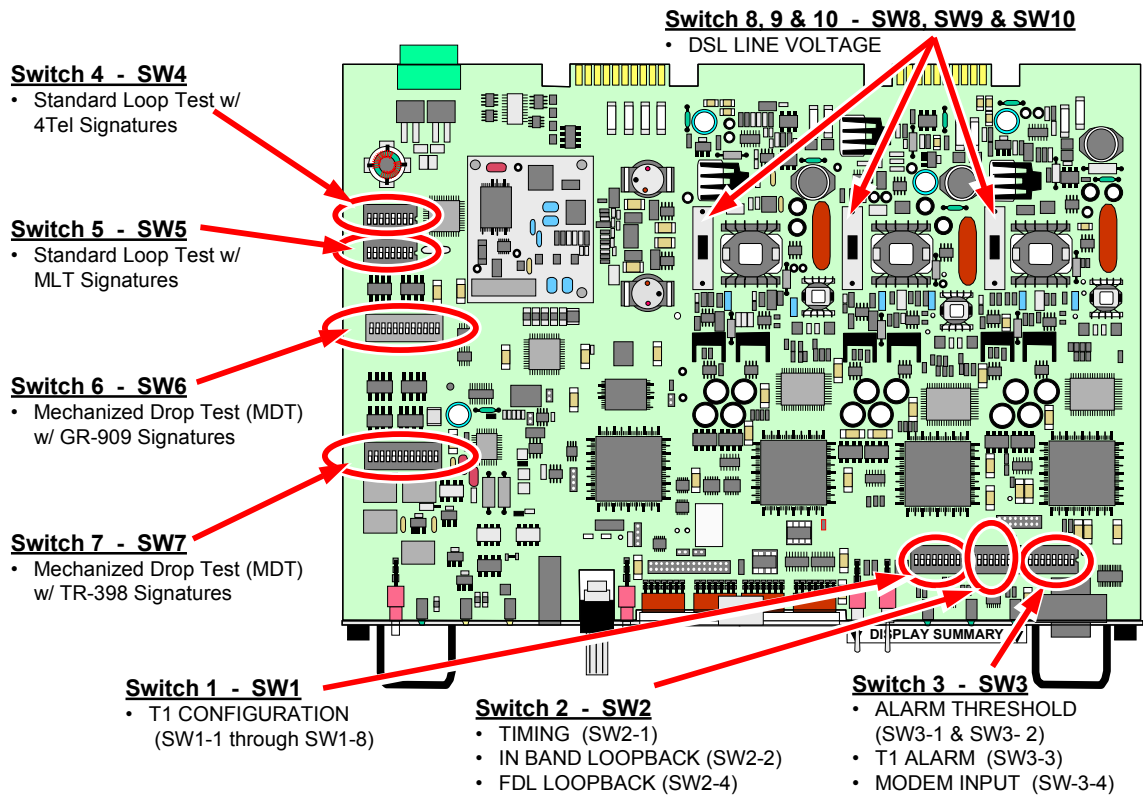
Switch 8, 9 & 10 - SW8, SW9 & SW10
• DSL LINE VOLTAGE

Switch 4 - SW4
• Standard Loop Test w/ 4Tel Signatures

Switch 5 - SW5
• Standard Loop Test w/ MLT Signatures

Switch 6 - SW6
• Mechanized Drop Test (MDT) w/ GR-909 Signatures

Switch 7 - SW7
• Mechanized Drop Test (MDT) w/ TR-398 Signatures

DISPLAY SUMMARY

Switch 1 - SW1
• T1 CONFIGURATION (SW1-1 through SW1-8)

Switch 2 - SW2
• TIMING (SW2-1)
• IN BAND LOOPBACK (SW2-2)
• FDL LOOPBACK (SW2-4)

Switch 3 - SW3
• ALARM THRESHOLD (SW3-1 & SW3- 2)
• T1 ALARM (SW3-3)
• MODEM INPUT (SW-3-4)